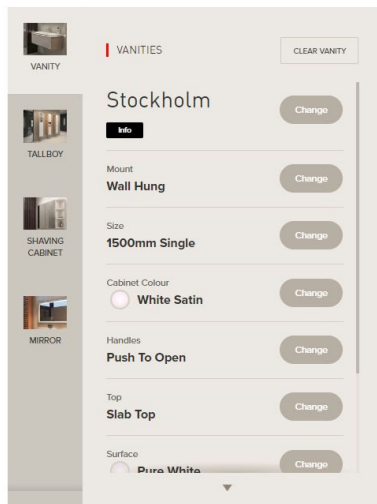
VANITY

TALLBOY

SHAVING CABINET

MIRROR

VANITIES

CLEAR VANITY

Stockholm

Info

Change

Mount
Wall Hung

Change

Size
1500mm Single

Change

Cabinet Colour
White Satin

Change

Handles
Push To Open

Change

Top
Slab Top

Change

Surface
Pure White

Change